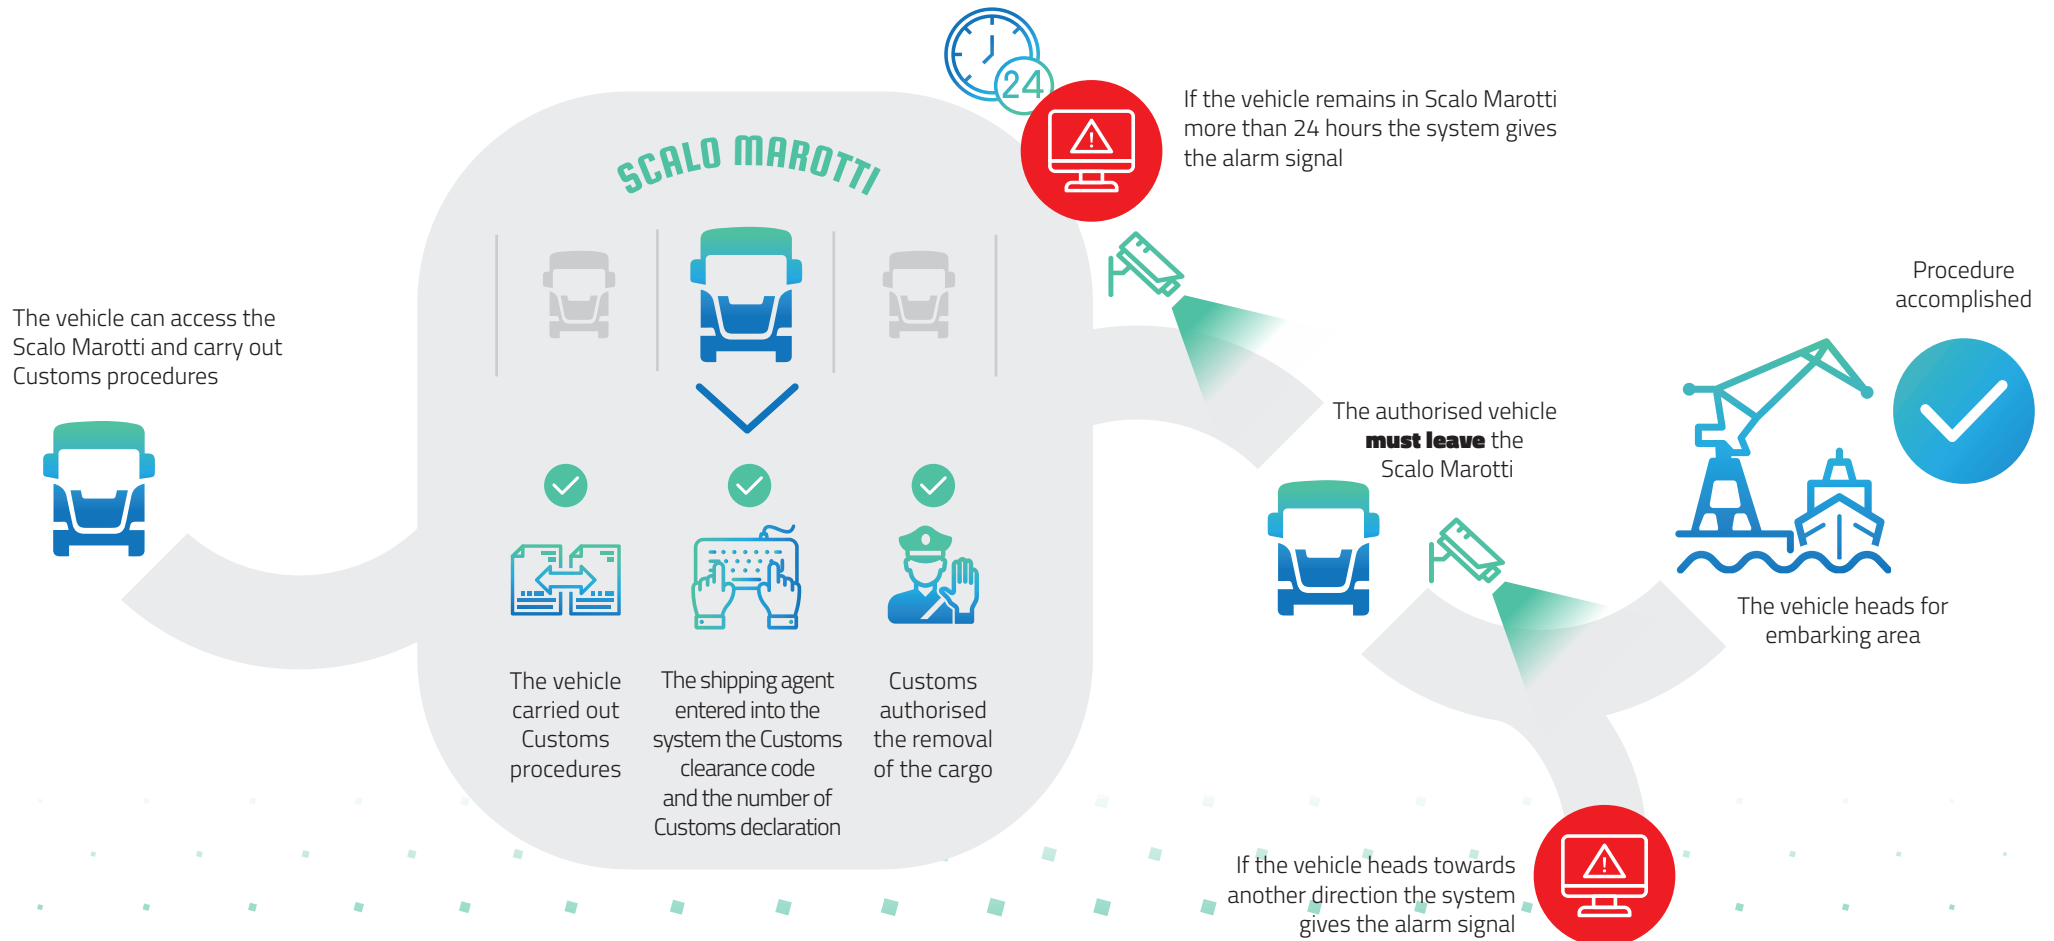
24

If the vehicle remains in Scalo Marotti more than 24 hours the system gives the alarm signal

SCALO MAROTTI

The vehicle can access the Scalo Marotti and carry out Customs procedures

Procedure accomplished

The authorised vehicle **must leave** the Scalo Marotti

The vehicle heads for embarking area

The vehicle carried out Customs procedures

The shipping agent entered into the system the Customs clearance code and the number of Customs declaration

Customs authorised the removal of the cargo

If the vehicle heads towards another direction the system gives the alarm signal